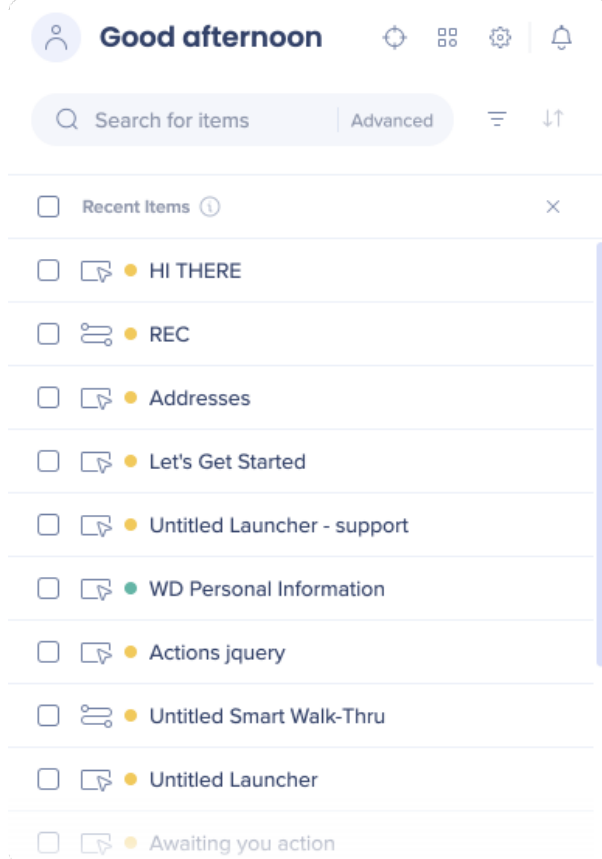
Good afternoon

Search for items

Advanced

Recent Items

HI THERE

REC

Addresses

Let's Get Started

Untitled Launcher - support

WD Personal Information

Actions jquery

Untitled Smart Walk-Thru

Untitled Launcher

Awaiting you action